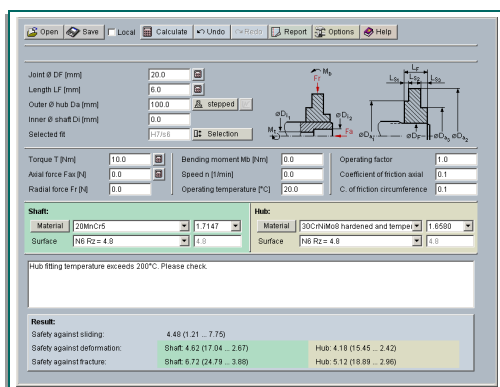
Open Save Local Calculate Undo Redo Report Options Help

Joint Ø DF [mm] 20.0
Length LF [mm] 6.0
Outer Ø hub Da [mm] 100.0 stepped
Inner Ø shaft Di [mm] 0.0
Selected fit H7/s6 Selection

$M_B$ $F_r$ $L_F$ $L_{S_1}$ $L_{S_2}$ $\varnothing D_1$ $\varnothing D_2$ $M_t$ $F_a$ $\varnothing D_{a_1}$ $\varnothing D_F$ $\varnothing D_{a_2}$

Torque T [Nm] 10.0
Axial force Fax [N] 0.0
Radial force Fr [N] 0.0
Bending moment Mb [Nm] 0.0
Speed n [1/min] 0.0
Operating temperature [°C] 20.0
Operating factor 1.0
Coefficient of friction axial 0.1
C. of friction circumference 0.1

Shaft:
Material 20MnCr5 1.7147
Surface N6 Rz = 4.8 4.8

Hub:
Material 30CrNiMo8 hardened and temper 1.6580
Surface N6 Rz = 4.8 4.8

Hub fitting temperature exceeds 200°C. Please check.

Result:
Safety against sliding: 4.48 (1.21 ... 7.75)
Safety against deformation: Shaft: 4.62 (17.04 ... 2.67) Hub: 4.18 (15.45 ... 2.42)
Safety against fracture: Shaft: 6.72 (24.79 ... 3.88) Hub: 5.12 (18.89 ... 2.96)